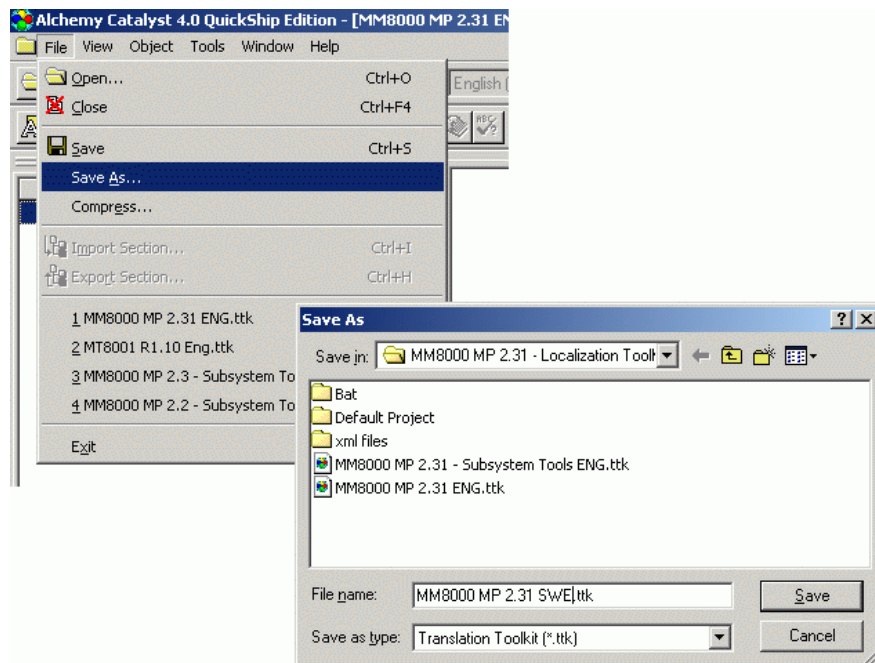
Alchemy Catalyst 4.0 QuickShip Edition - [MM8000 MP 2.31 ENG

File View Object Tools Window Help

English (

Open... Ctrl+O
Close Ctrl+F4
Save Ctrl+S
Save As...
Compress...
Import Section... Ctrl+I
Export Section... Ctrl+H
1 MM8000 MP 2.31 ENG.ttk
2 MT8001 R1.10 Eng.ttk
3 MM8000 MP 2.3 - Subsystem Too
4 MM8000 MP 2.2 - Subsystem To
Exit

Save As
? X
Save in: MM8000 MP 2.31 - Localization Toolk
Bat
Default Project
xml files
MM8000 MP 2.31 - Subsystem Tools ENG.ttk
MM8000 MP 2.31 ENG.ttk
File name: MM8000 MP 2.31 SWE.ttk
Save
Save as type: Translation Toolkit (*.ttk)
Cancel